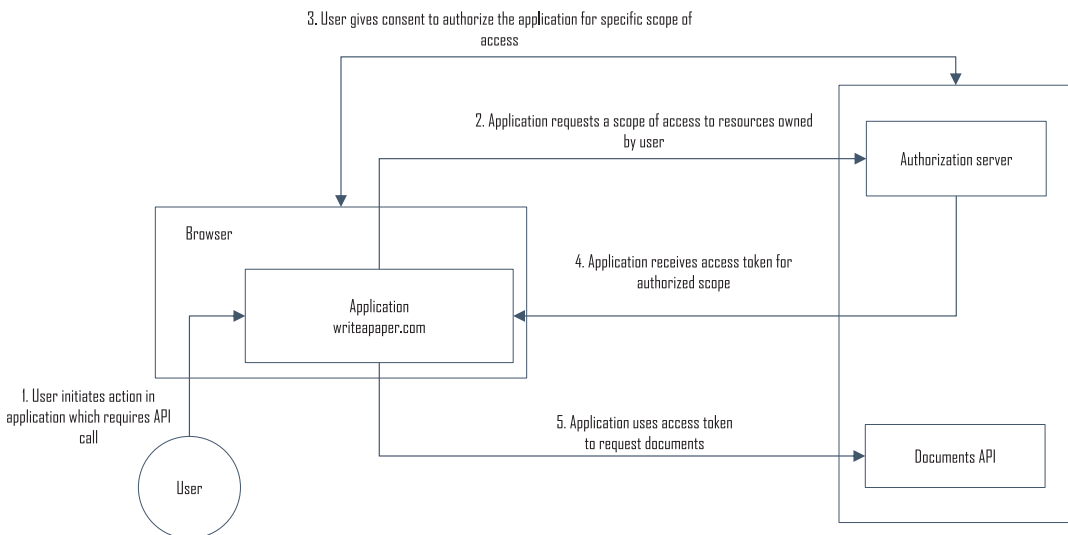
3. User gives consent to authorize the application for specific scope of access

2. Application requests a scope of access to resources owned by user

Authorization server

Browser

4. Application receives access token for authorized scope

Application
writeapaper.com

1. User initiates action in application which requires API call

5. Application uses access token to request documents

Documents API

User